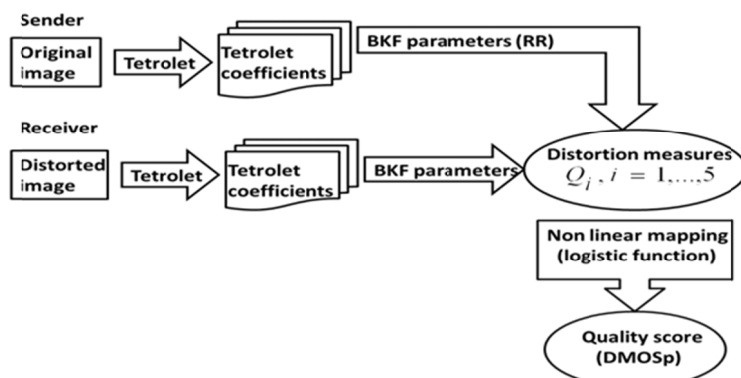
Sender

Original image

Tetrolet

Tetrolet coefficients

BKF parameters (RR)

Receiver

Distorted image

Tetrolet

Tetrolet coefficients

BKF parameters

Distortion measures $Q_i$ , $i = 1,...,5$

Non linear mapping (logistic function)

Quality score (DMOSp)